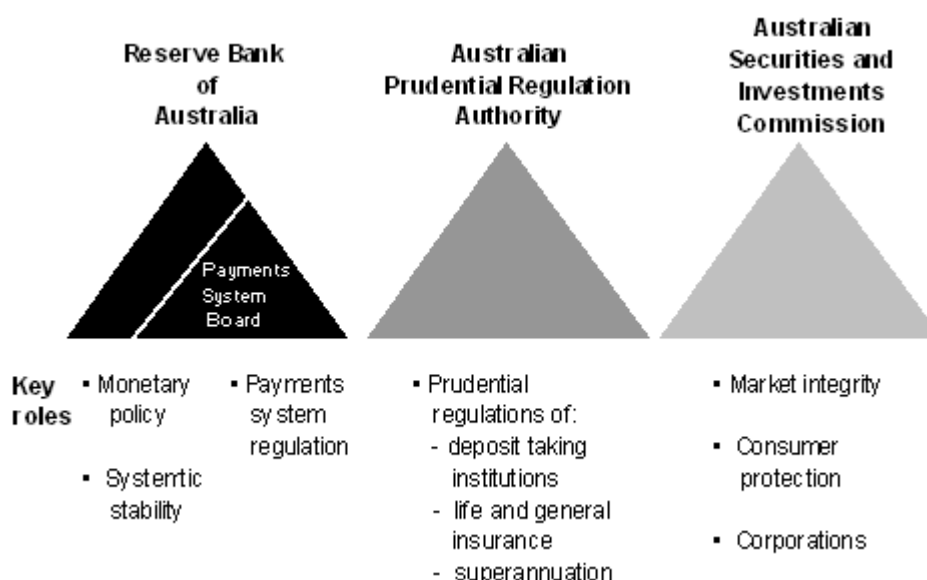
Reserve Bank of Australia

Australian Prudential Regulation Authority

Australian Securities and Investments Commission

Payments System Board

Key roles

▪ Monetary policy

▪ Systemtic stability

▪ Payments system regulation

▪ Prudential regulations of:
- deposit taking institutions
- life and general insurance
- superannuation

▪ Market integrity

▪ Consumer protection

▪ Corporations